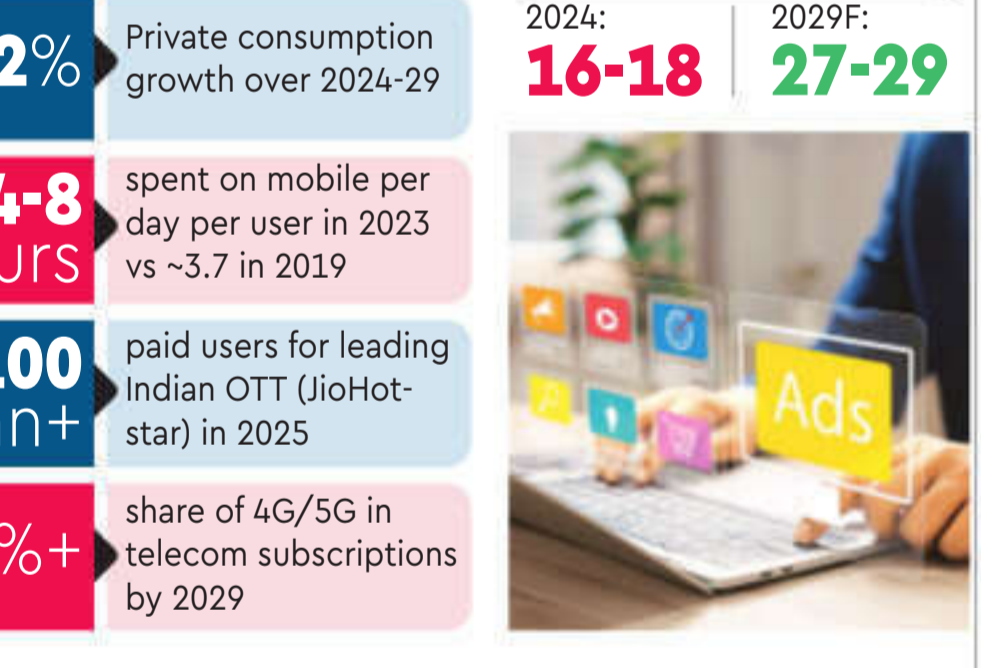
2% Private consumption growth over 2024-29

4-8 urs spent on mobile per day per user in 2023 vs ~3.7 in 2019

100 n+ paid users for leading Indian OTT (JioHotstar) in 2025

%+ share of 4G/5G in telecom subscriptions by 2029

2024: 16-18

2029F: 27-29

Ads